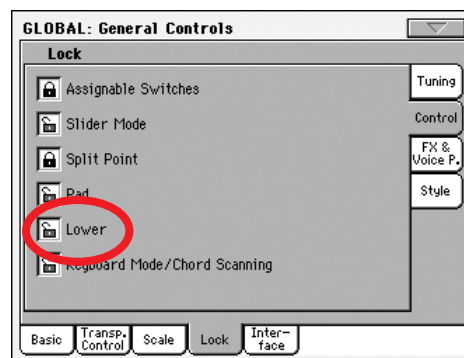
GLOBAL: General Controls

Lock

Assignable Switches

Slider Mode

Split Point

Pad

Lower

Keyboard Mode/Chord Scanning

Tuning

Control

FX & Voice P.

Style

Basic

Transp. Control

Scale

Lock

Interface